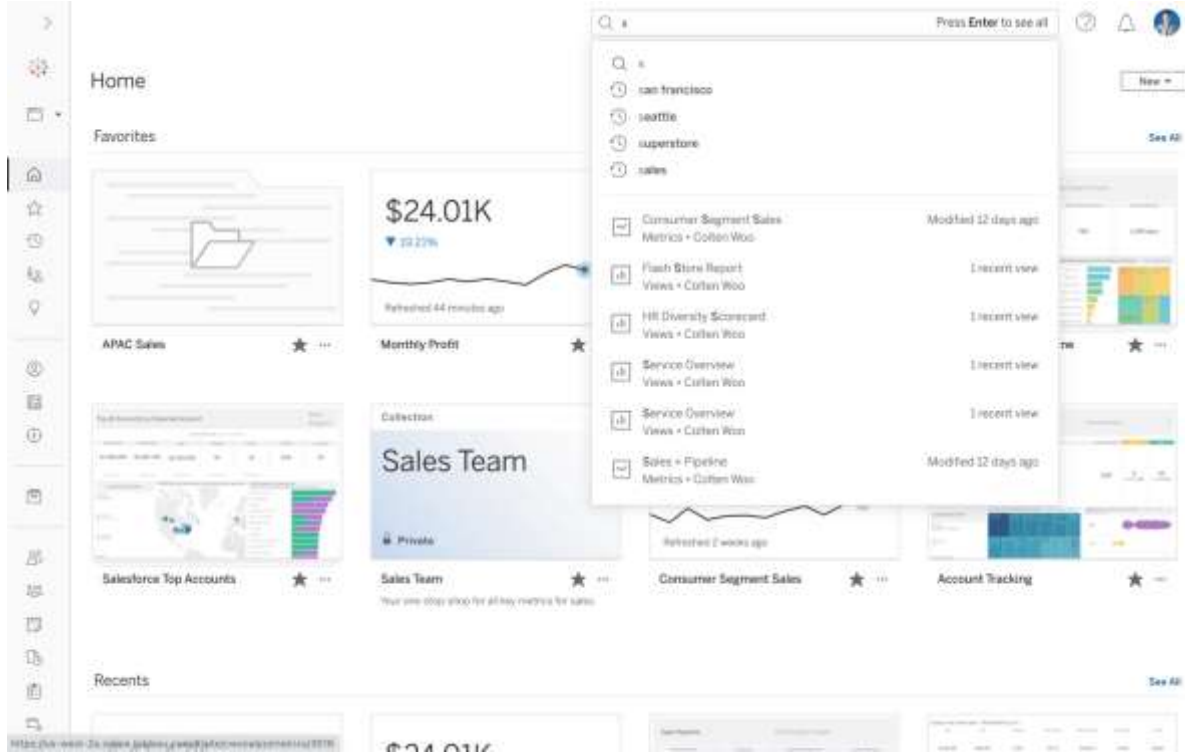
s

Press Enter to see all

Home

New

Favorites

See All

s

san francisco

seattle

superstore

sales

Consumer Segment Sales
Metrics • Cotten Woo

Modified 12 days ago

Flash Store Report
Views • Cotten Woo

1 recent view

HR Diversity Scorecard
Views • Cotten Woo

1 recent view

Service Overview
Views • Cotten Woo

1 recent view

Service Overview
Views • Cotten Woo

1 recent view

Sales + Pipeline
Metrics • Cotten Woo

Modified 12 days ago

$24.01K

▼ 10.23%

Refreshed 44 minutes ago

APAC Sales

Monthly Profit

Collection

Sales Team

Private

Refreshed 2 weeks ago

Salesforce Top Accounts

Sales Team

Your one-stop shop for all key metrics for sales.

Consumer Segment Sales

Account Tracking

Recents

See All

$24.01K

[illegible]